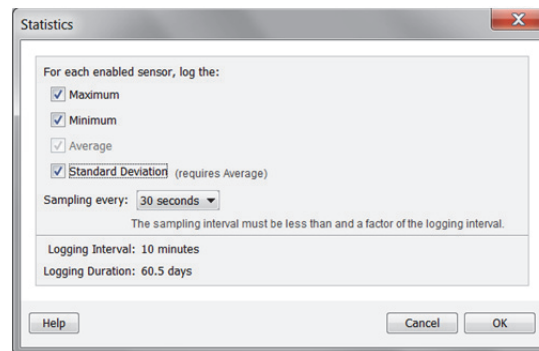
Statistics

For each enabled sensor, log the:

Maximum

Minimum

Average

Standard Deviation (requires Average)

Sampling every: 30 seconds

The sampling interval must be less than and a factor of the logging interval.

Logging Interval: 10 minutes

Logging Duration: 60.5 days

Help

Cancel

OK